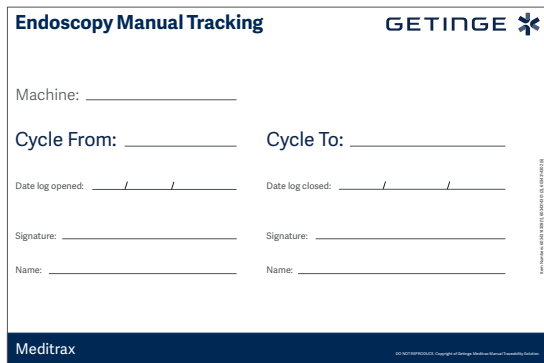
Endoscopy Manual Tracking

GETINGE

Machine: ____________

Cycle From: ____________

Cycle To: ____________

Date log opened: ____/____/____

Date log closed: ____/____/____

Signature: ____________

Signature: ____________

Name: ____________

Name: ____________

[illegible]

Meditrax

DO NOT REPRODUCE. Copyright of Getinge. Meditrax Manual Traceability Solution.